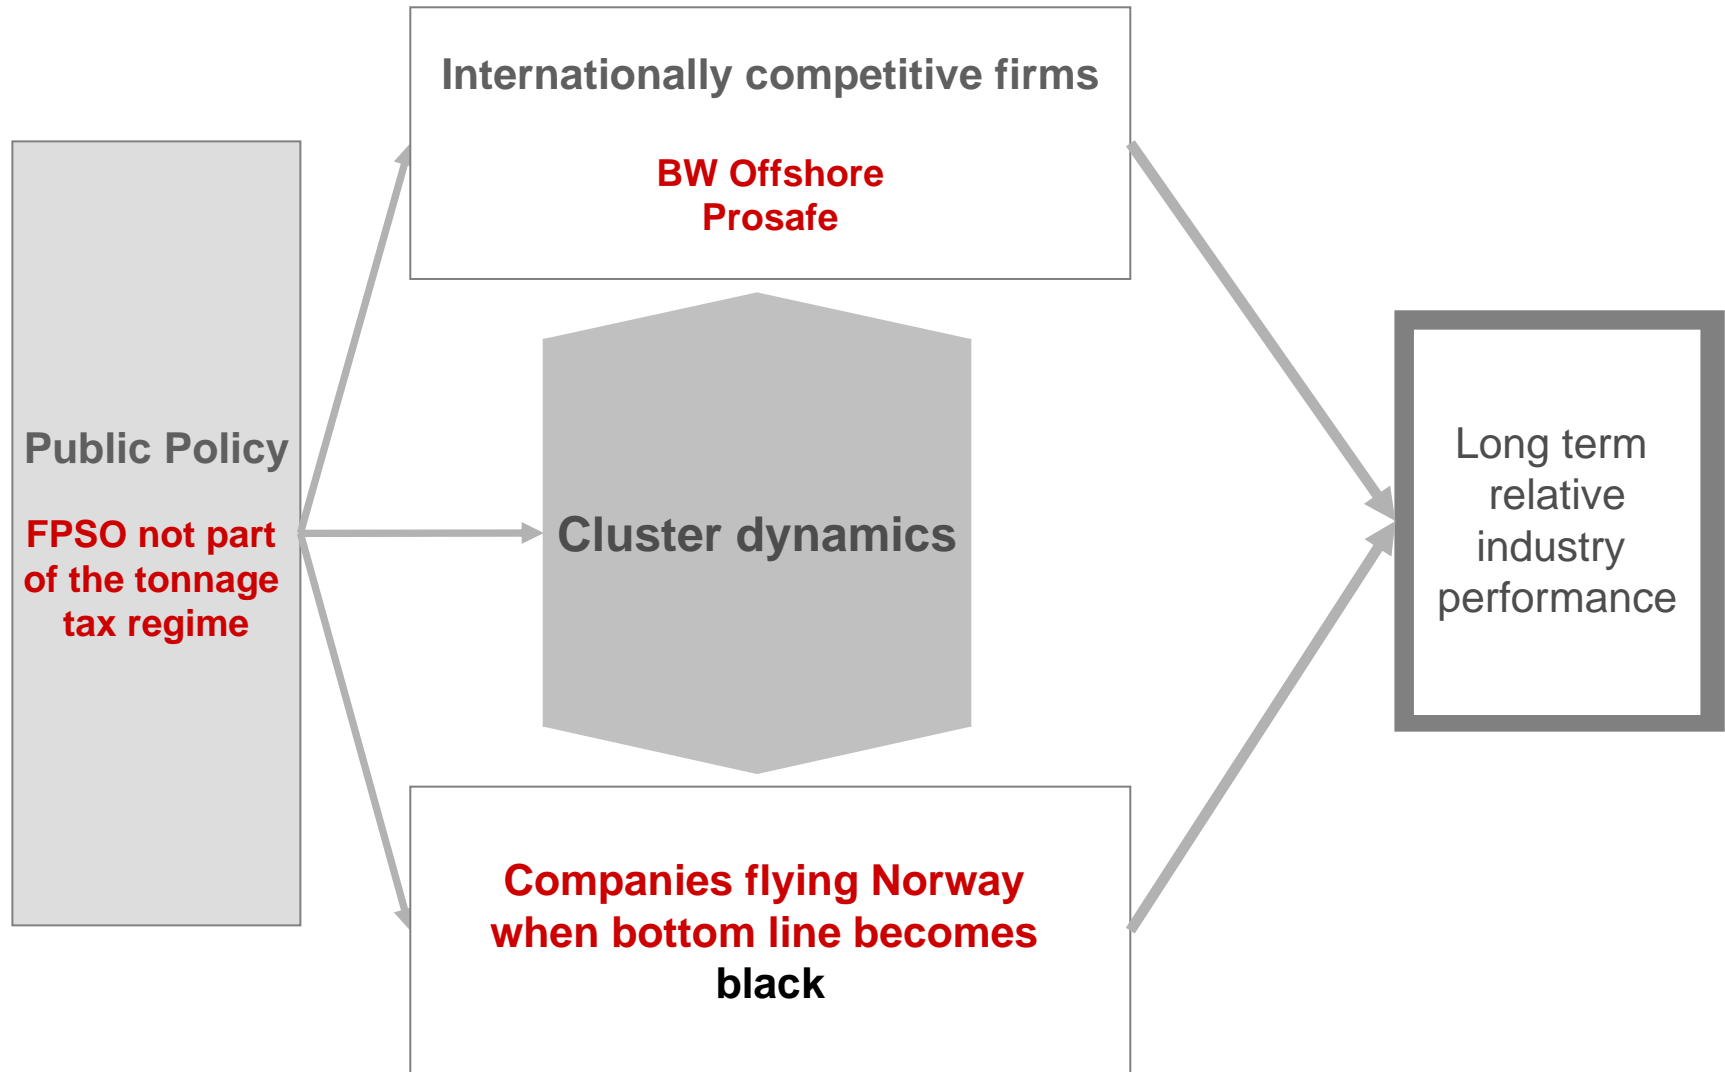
Internationally competitive firms

BW Offshore
Prosafe

Public Policy

FPSO not part of the tonnage tax regime

Cluster dynamics

Long term relative industry performance

Companies flying Norway when bottom line becomes black